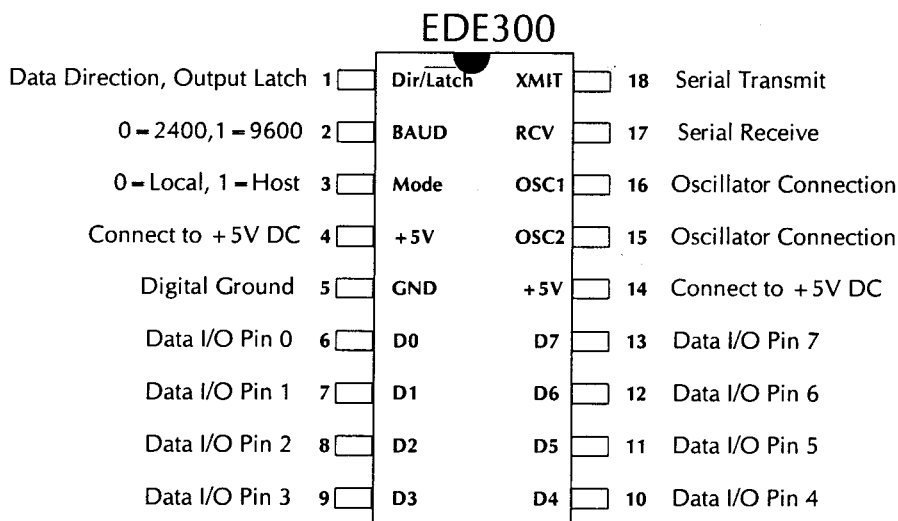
EDE300

Data Direction, Output Latch 1 Dir/Latch XMIT 18 Serial Transmit

0 = 2400, 1 = 9600 2 BAUD RCV 17 Serial Receive

0 = Local, 1 = Host 3 Mode OSC1 16 Oscillator Connection

Connect to +5V DC 4 +5V OSC2 15 Oscillator Connection

Digital Ground 5 GND +5V 14 Connect to +5V DC

Data I/O Pin 0 6 D0 D7 13 Data I/O Pin 7

Data I/O Pin 1 7 D1 D6 12 Data I/O Pin 6

Data I/O Pin 2 8 D2 D5 11 Data I/O Pin 5

Data I/O Pin 3 9 D3 D4 10 Data I/O Pin 4